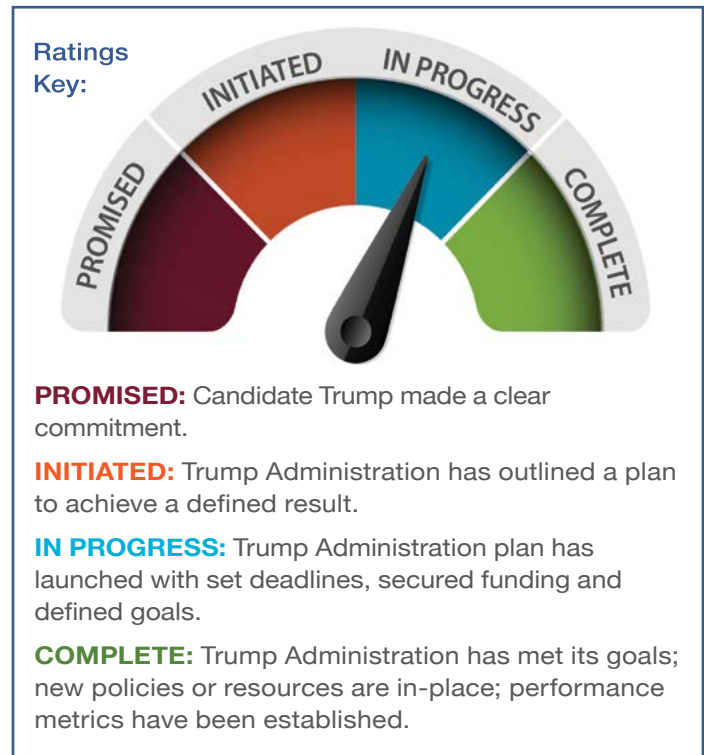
Ratings Key:

PROMISED
INITIATED
IN PROGRESS
COMPLETE

PROMISED: Candidate Trump made a clear commitment.

INITIATED: Trump Administration has outlined a plan to achieve a defined result.

IN PROGRESS: Trump Administration plan has launched with set deadlines, secured funding and defined goals.

COMPLETE: Trump Administration has met its goals; new policies or resources are in-place; performance metrics have been established.